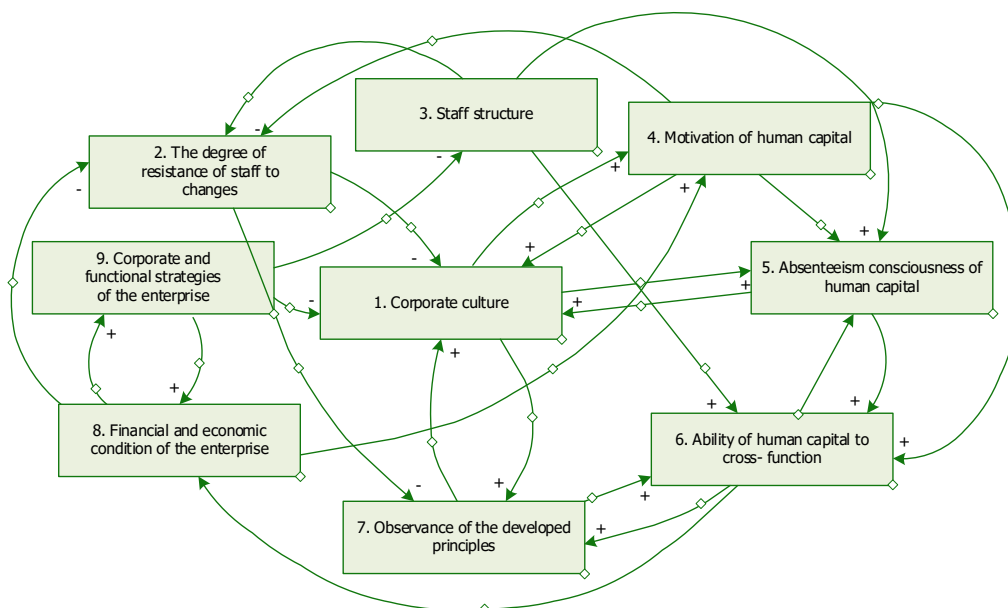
3. Staff structure

2. The degree of resistance of staff to changes

4. Motivation of human capital

9. Corporate and functional strategies of the enterprise

1. Corporate culture

5. Absenteeism consciousness of human capital

8. Financial and economic condition of the enterprise

6. Ability of human capital to cross- function

7. Observance of the developed principles

-
-
-
-
-
-
+
+
+
+
+
+
+
+
+
+
+
+
+
+
+